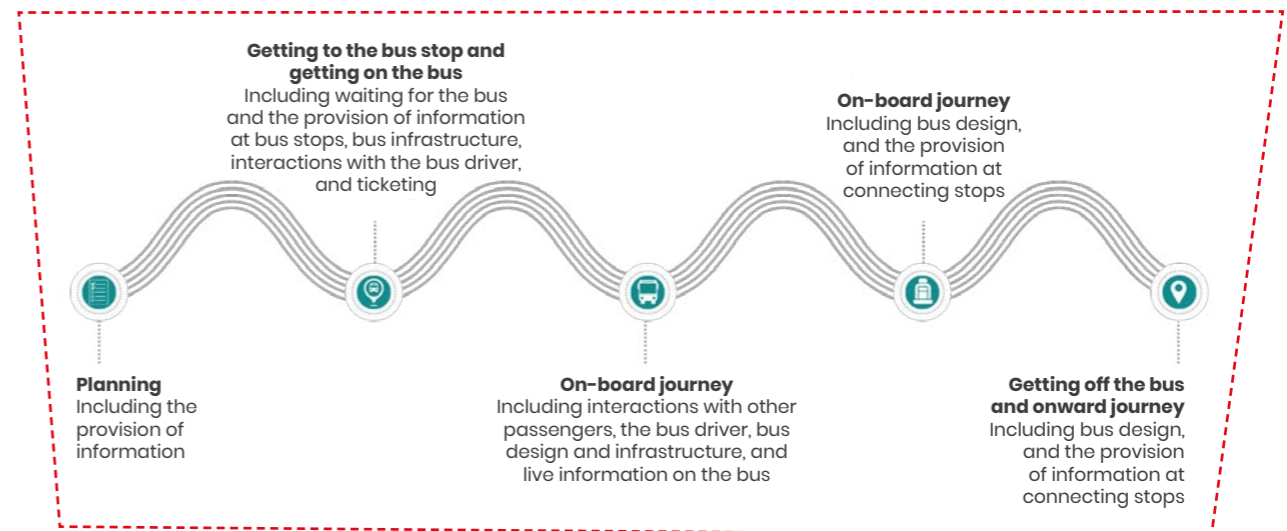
**Getting to the bus stop and getting on the bus**
Including waiting for the bus and the provision of information at bus stops, bus infrastructure, interactions with the bus driver, and ticketing

**On-board journey**
Including bus design, and the provision of information at connecting stops

**Planning**
Including the provision of information

**On-board journey**
Including interactions with other passengers, the bus driver, bus design and infrastructure, and live information on the bus

**Getting off the bus and onward journey**
Including bus design, and the provision of information at connecting stops